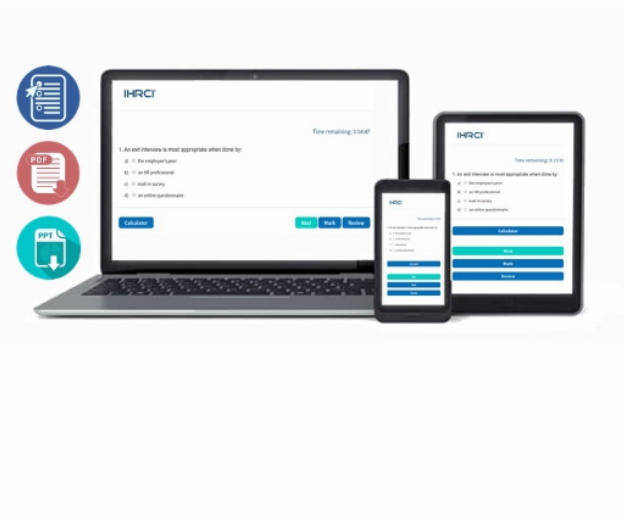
PDF

PPT

IHRCI

Time remaining: 3:54:47

1. An exit interview is most appropriate when done by:

a) the employer's peer

b) an HR professional

c) mail-in survey

d) an online questionnaire

Calculator

Next

Mark

Review

IHRCI

Time remaining: 3:23:30

1. An exit interview is most appropriate when done by:

a) the employer's peer

b) an HR professional

c) mail-in survey

d) an online questionnaire

Calculator

Next

Mark

Review

IHRCI

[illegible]